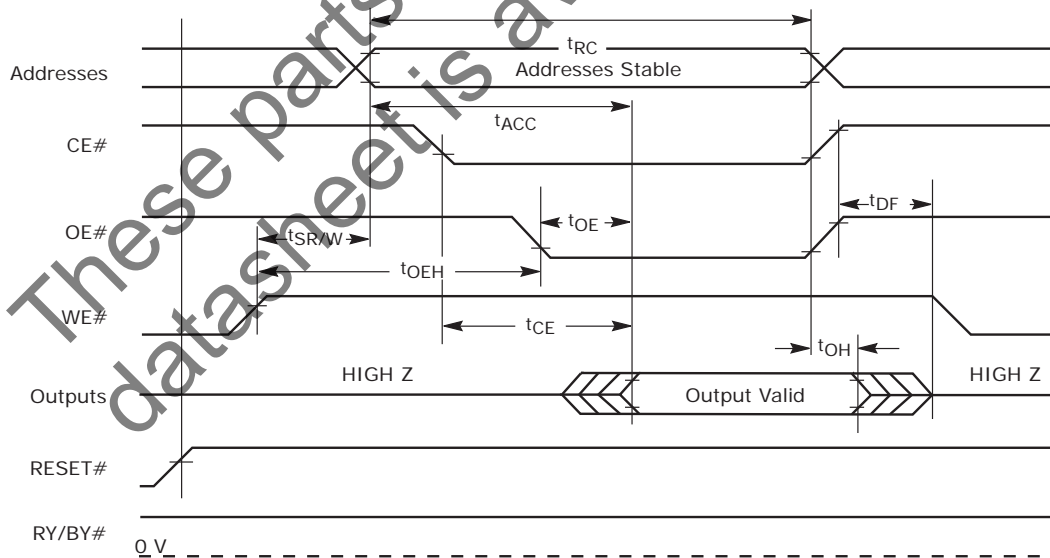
These parts datasheet is a

Addresses

CE#

OE#

WE#

Outputs

RESET#

RY/BY#

$t_{RC}$

Addresses Stable

$t_{ACC}$

$t_{DF}$

$t_{OE}$

$t_{SR/W}$

$t_{OEH}$

$t_{CE}$

$t_{OH}$

HIGH Z

Output Valid

HIGH Z

0 V